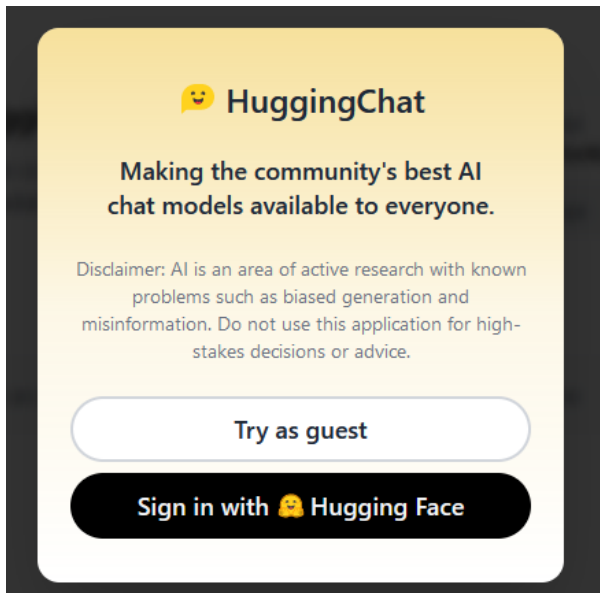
HuggingChat

Making the community's best AI chat models available to everyone.

Disclaimer: AI is an area of active research with known problems such as biased generation and misinformation. Do not use this application for high-stakes decisions or advice.

Try as guest

Sign in with 🤗 Hugging Face